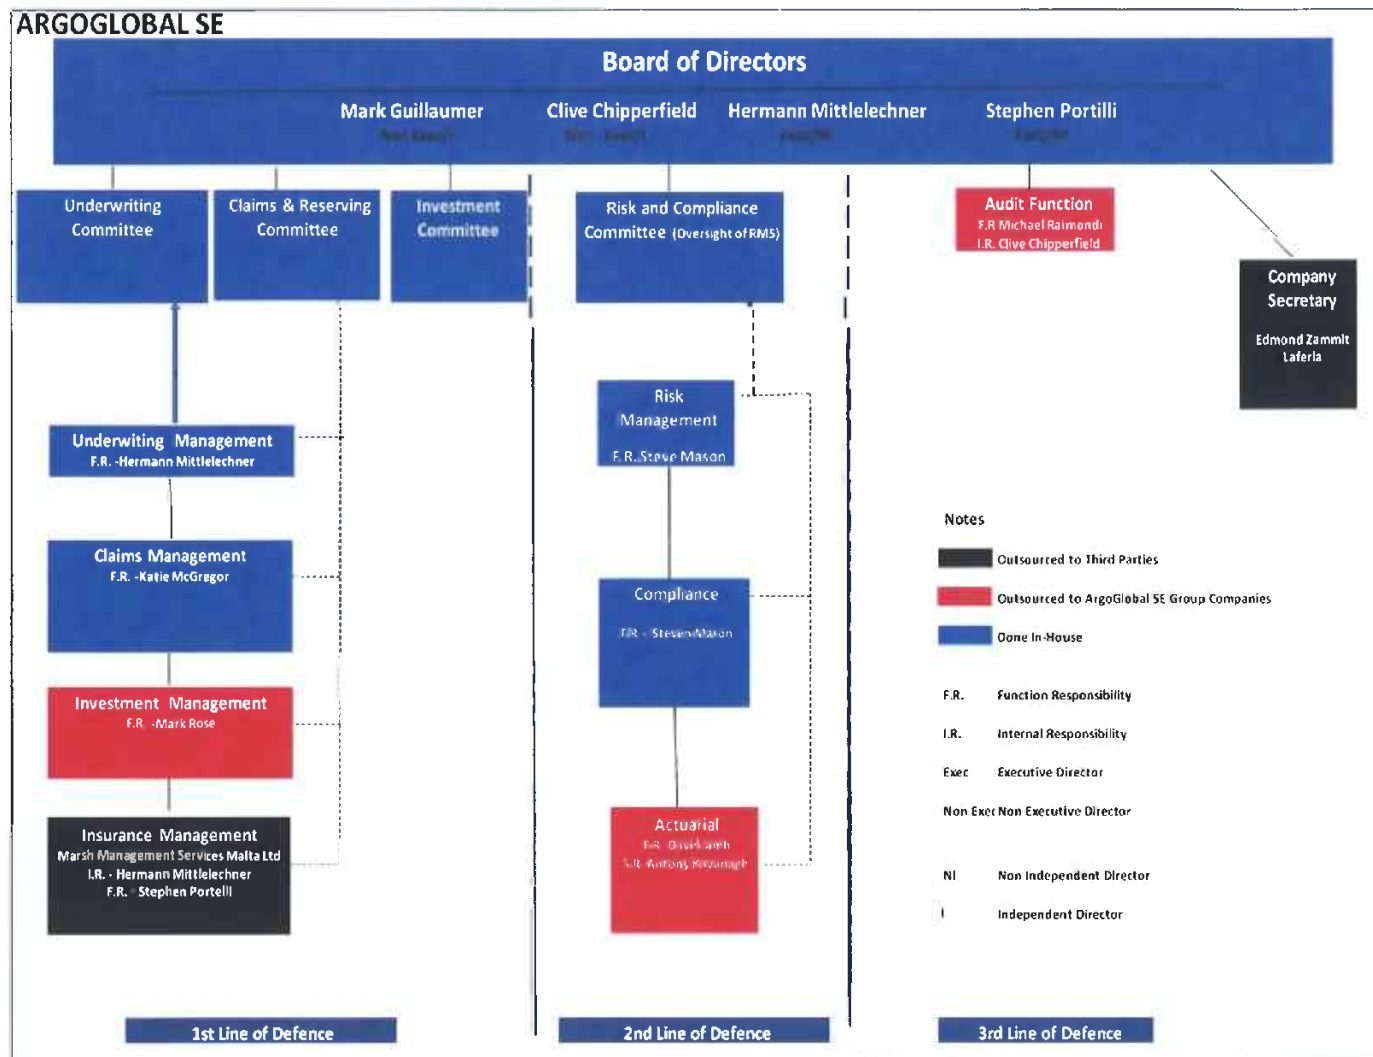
ARGOGLOBAL SE

Board of Directors

Mark Guillaumer
Non Exec/I

Clive Chipperfield
Non Exec/I

Hermann Mittlelechner
Exec/NI

Stephen Portilli
Exec/NI

Underwriting Committee

Claims & Reserving Committee

Investment Committee

Risk and Compliance Committee (Oversight of RMS)

Audit Function
F.R Michael Raimondi
I.R. Clive Chipperfield

Company Secretary
Edmond Zammit Laferla

Underwiting Management
F.R. -Hermann Mittlelechner

Claims Management
F.R. -Katie McGregor

Investment Management
F.R. -Mark Rose

Insurance Management
Marsh Management Services Malta Ltd
I.R. - Hermann Mittlelechner
F.R. - Stephen Portelli

Risk Management
F.R. Steve Mason

Compliance
F.R. - Steven Mason

Actuarial
F.R. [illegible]
S.R. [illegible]

Notes
Outsourced to Third Parties
Outsourced to ArgoGlobal SE Group Companies
Done In-House

F.R. Function Responsibility
I.R. Internal Responsibility
Exec Executive Director
Non Exec Non Executive Director
NI Non Independent Director
I Independent Director

1st Line of Defence
2nd Line of Defence
3rd Line of Defence